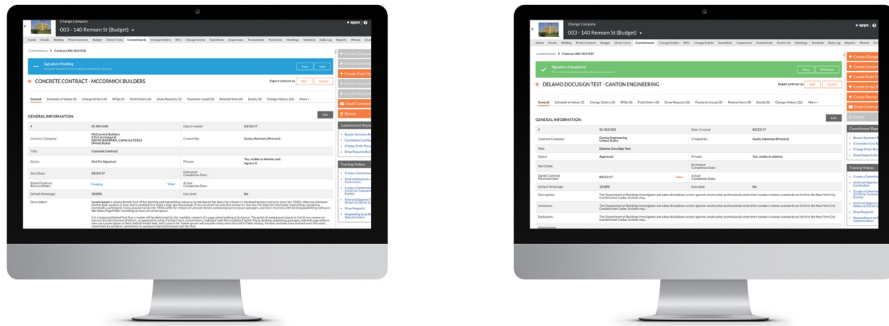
Change Company
003 - 140 Rensen St (Budget)

Commitments > Contract #SC-003-005

Signature Pending

CONCRETE CONTRACT - MCCORMICK BUILDERS

GENERAL INFORMATION

Contract Company: McCormick Builders
Title: Concrete Contract
Status: Out for Signature
Private: Yes, visible to Admins and Agency 1
Description

Change Company
003 - 140 Rensen St (Budget)

Commitments > Contract #SC-003-005

Signature Completed

DELAMO DOCUSIGN TEST - CANTON ENGINEERING

GENERAL INFORMATION

Contract Company: Canton Engineering
Title: Delamo DocuSign Test
Status: Approved
Private: Yes, visible to Admins
Description
Inclusions
Exclusions